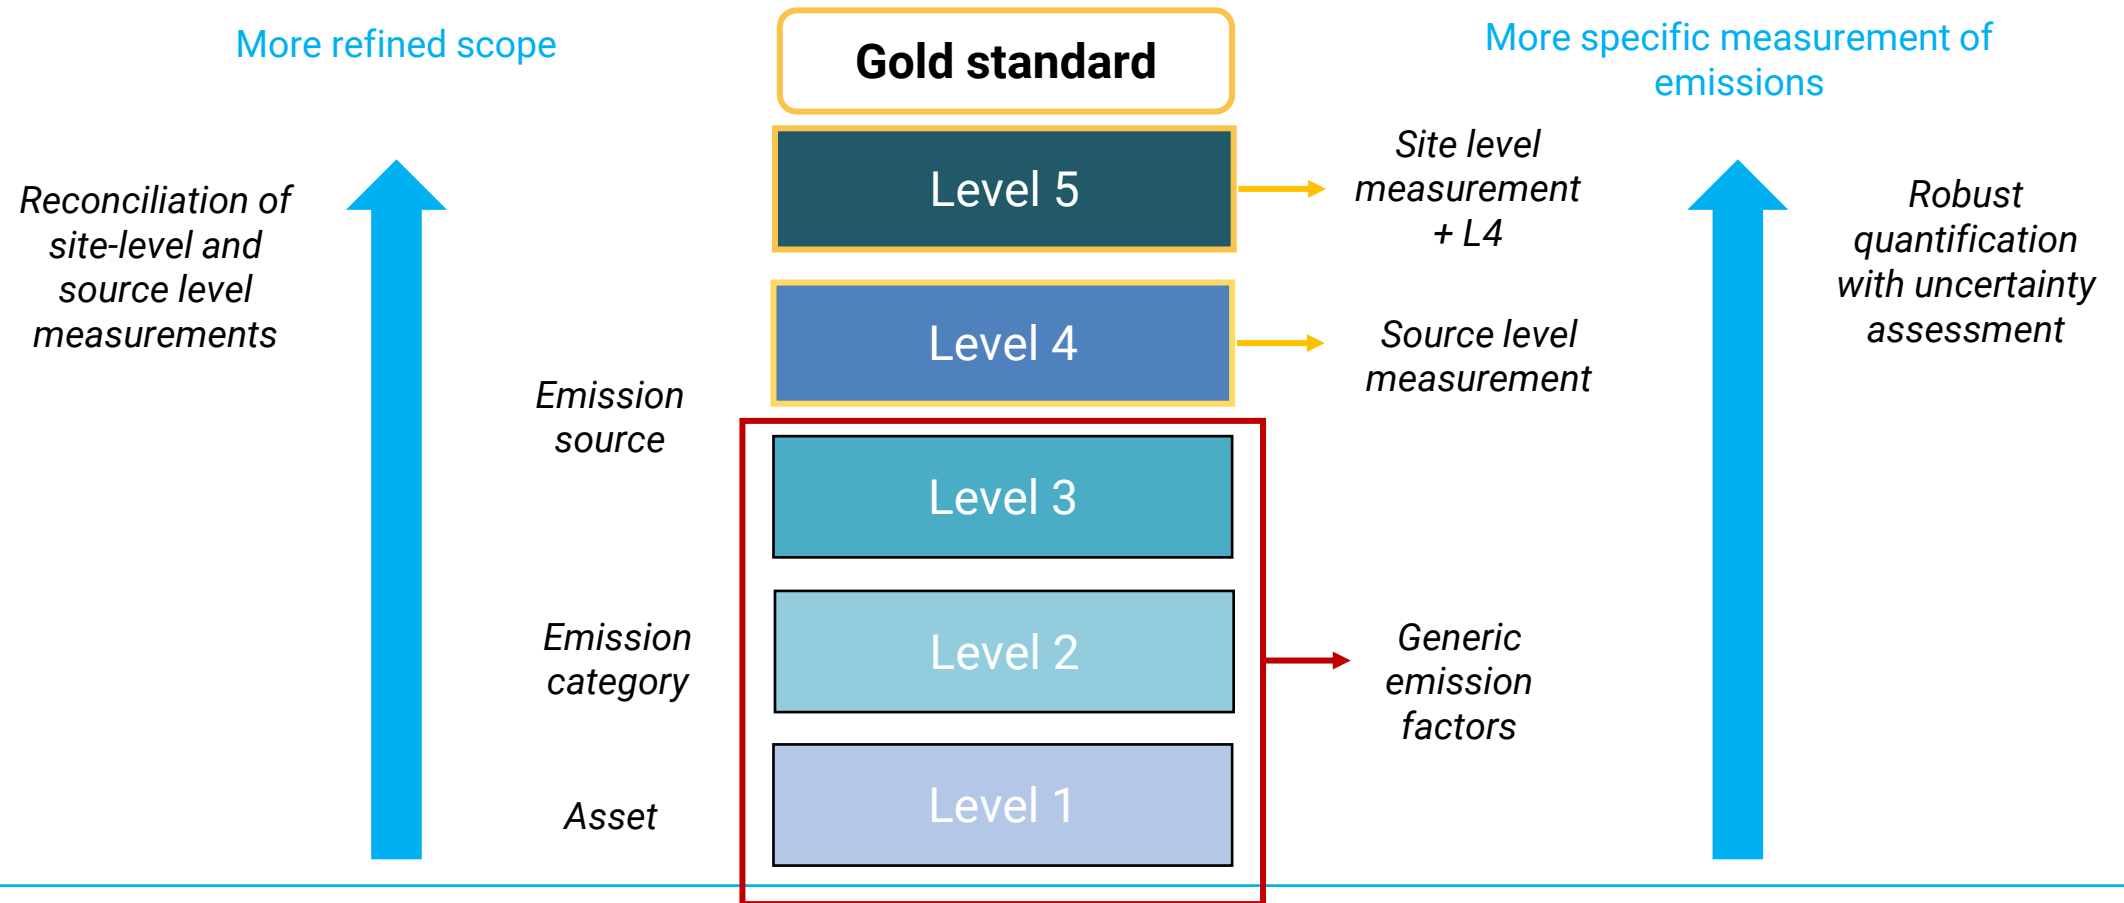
More refined scope

Gold standard

More specific measurement of emissions

Reconciliation of site-level and source level measurements

Level 5

Site level measurement + L4

Robust quantification with uncertainty assessment

Level 4

Source level measurement

Emission source

Level 3

Emission category

Level 2

Generic emission factors

Asset

Level 1